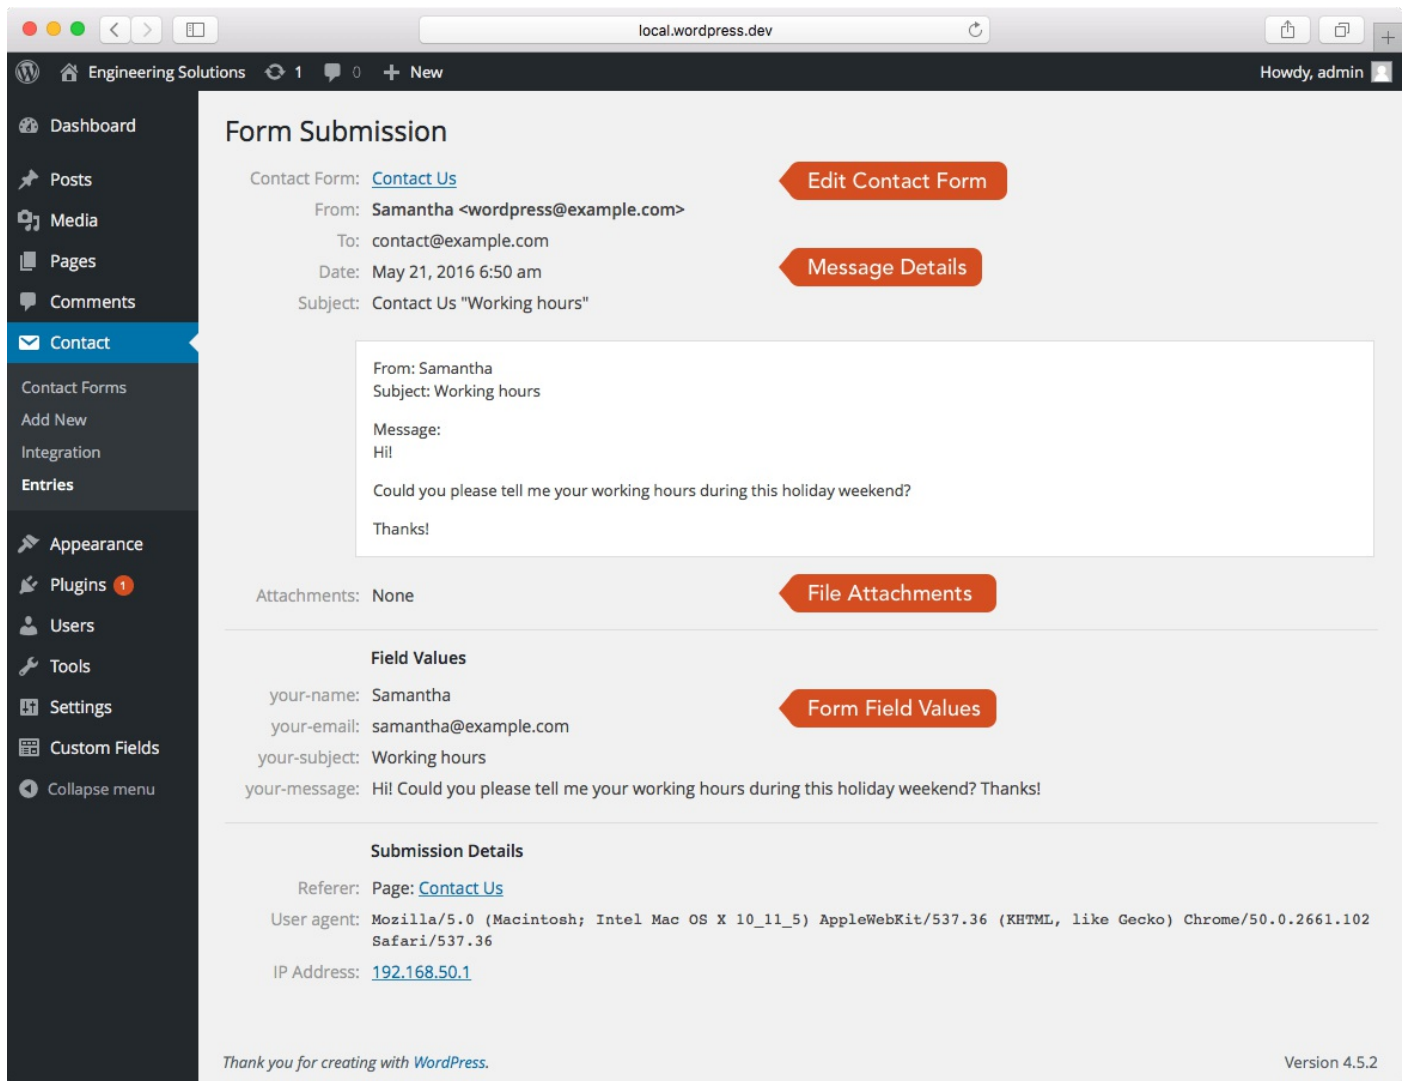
local.wordpress.dev

Engineering Solutions 1 0 New Howdy, admin

Dashboard
Posts
Media
Pages
Comments
Contact
Contact Forms
Add New
Integration
Entries
Appearance
Plugins 1
Users
Tools
Settings
Custom Fields
Collapse menu

Form Submission

Contact Form: Contact Us
From: Samantha <wordpress@example.com>
To: contact@example.com
Date: May 21, 2016 6:50 am
Subject: Contact Us "Working hours"

Edit Contact Form
Message Details

From: Samantha
Subject: Working hours

Message:
Hi!

Could you please tell me your working hours during this holiday weekend?

Thanks!

Attachments: None

File Attachments

Field Values

your-name: Samantha
your-email: samantha@example.com
your-subject: Working hours
your-message: Hi! Could you please tell me your working hours during this holiday weekend? Thanks!

Form Field Values

Submission Details

Referer: Page: Contact Us
User agent: Mozilla/5.0 (Macintosh; Intel Mac OS X 10_11_5) AppleWebKit/537.36 (KHTML, like Gecko) Chrome/50.0.2661.102 Safari/537.36
IP Address: 192.168.50.1

Thank you for creating with WordPress.

Version 4.5.2